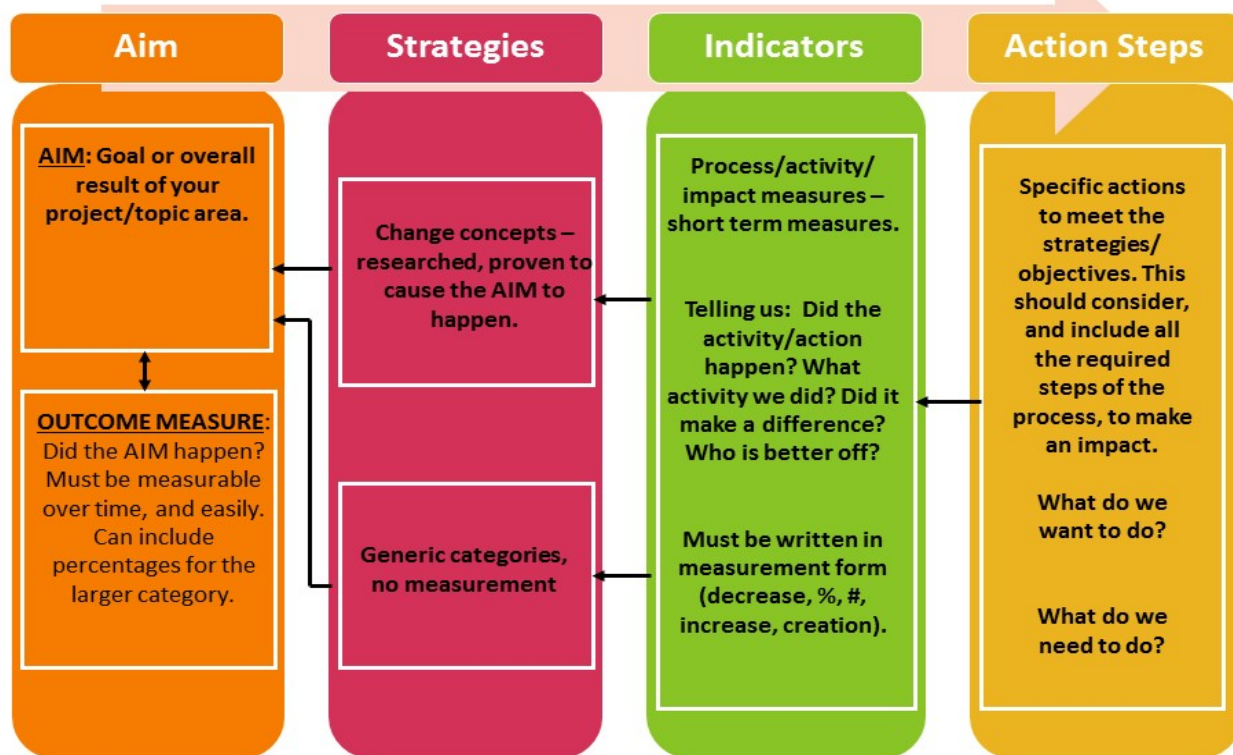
Aim

AIM: Goal or overall result of your project/topic area.

OUTCOME MEASURE: Did the AIM happen? Must be measurable over time, and easily. Can include percentages for the larger category.

Strategies

Change concepts – researched, proven to cause the AIM to happen.

Generic categories, no measurement

Indicators

Process/activity/ impact measures – short term measures.

Telling us: Did the activity/action happen? What activity we did? Did it make a difference? Who is better off?

Must be written in measurement form (decrease, %, #, increase, creation).

Action Steps

Specific actions to meet the strategies/ objectives. This should consider, and include all the required steps of the process, to make an impact.

What do we want to do?

What do we need to do?